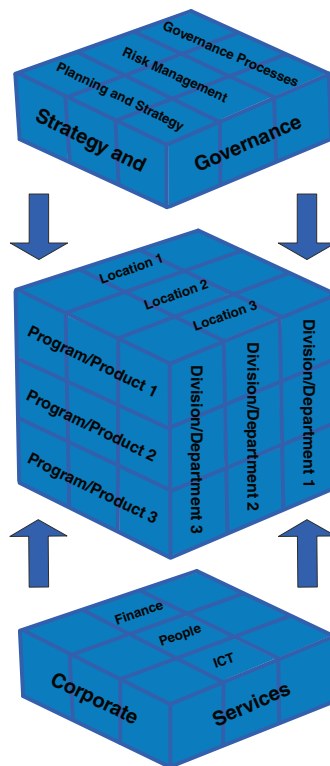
Governance Processes
Risk Management
Planning and Strategy
Strategy and
Governance

Location 1
Location 2
Location 3
Program/Product 1
Program/Product 2
Program/Product 3
Division/Department 3
Division/Department 2
Division/Department 1

Finance
People
ICT
Corporate
Services